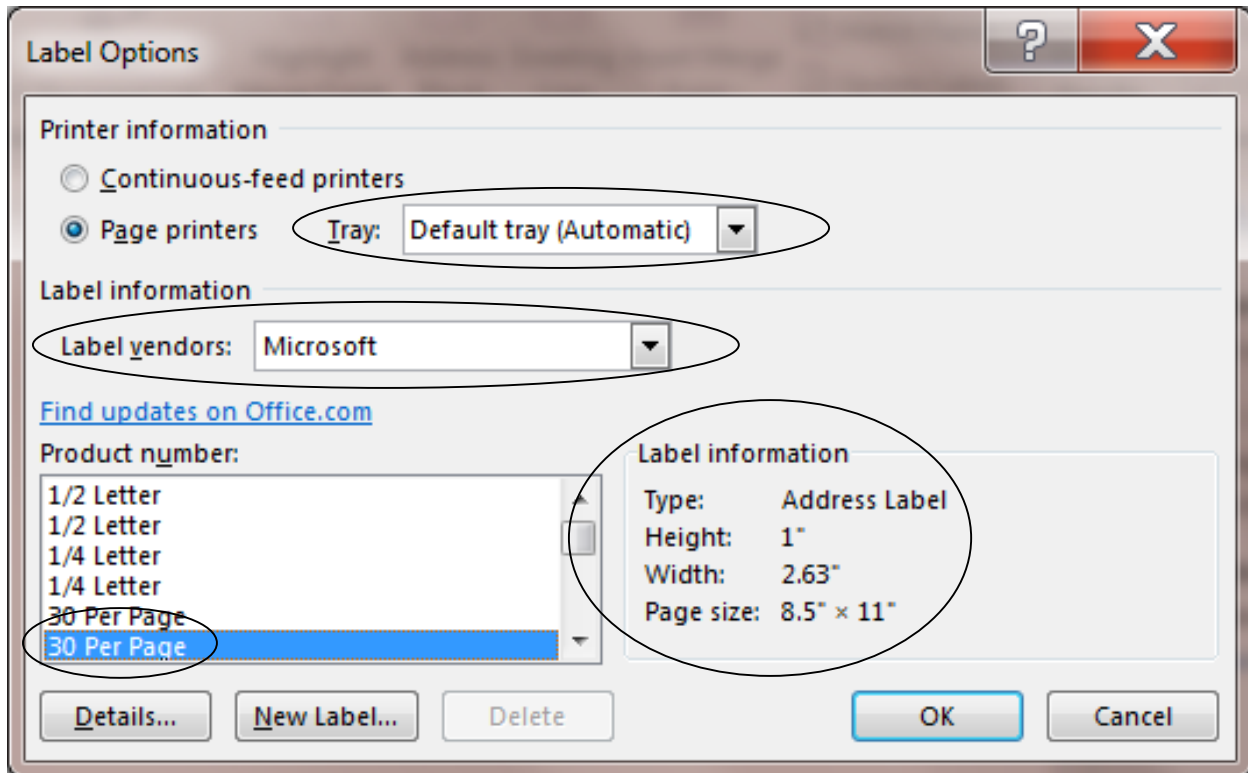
Label Options

?

X

Printer information

Continuous-feed printers

Page printers

Tray: Default tray (Automatic)

Label information

Label vendors: Microsoft

Find updates on Office.com

Product number:

1/2 Letter
1/2 Letter
1/4 Letter
1/4 Letter
30 Per Page
30 Per Page

Label information

Type: Address Label
Height: 1"
Width: 2.63"
Page size: 8.5" × 11"

Details...

New Label...

Delete

OK

Cancel